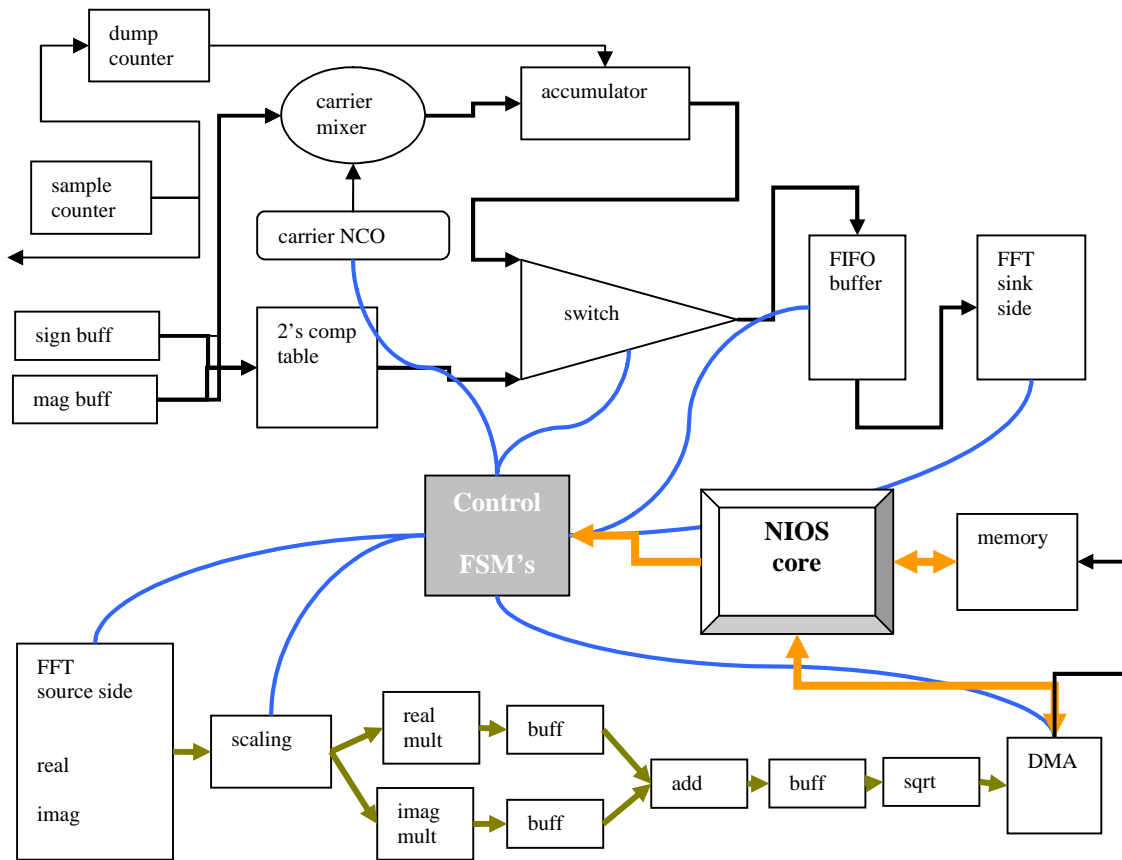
dump counter

carrier mixer

accumulator

sample counter

carrier NCO

FIFO buffer

FFT sink side

sign buff

2's comp table

switch

mag buff

Control FSM's

NIOS core

memory

FFT source side

real

imag

scaling

real mult

buff

imag mult

buff

add

buff

sqrt

DMA